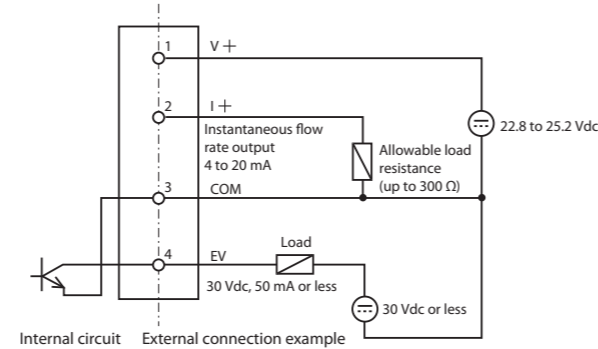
1
V +
2
I +
Instantaneous flow rate output 4 to 20 mA
Allowable load resistance (up to 300 Ω)
22.8 to 25.2 Vdc
3
COM
4
EV
Load
30 Vdc, 50 mA or less
30 Vdc or less
Internal circuit
External connection example